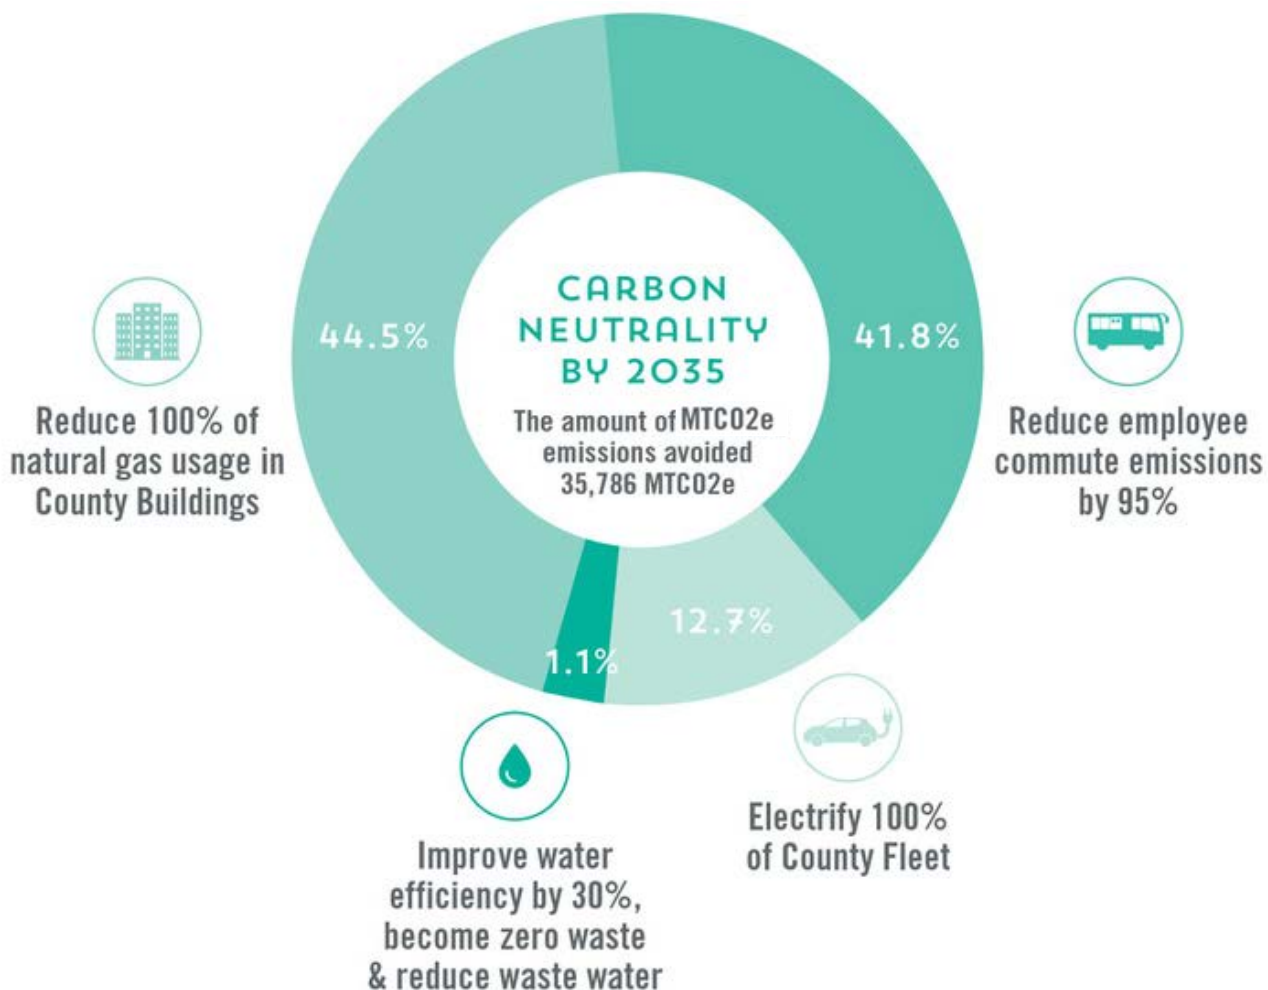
CARBON NEUTRALITY BY 2035

The amount of MTCO2e emissions avoided 35,786 MTCO2e

44.5%

41.8%

12.7%

1.1%

Reduce 100% of natural gas usage in County Buildings

Reduce employee commute emissions by 95%

Improve water efficiency by 30%, become zero waste & reduce waste water

Electrify 100% of County Fleet